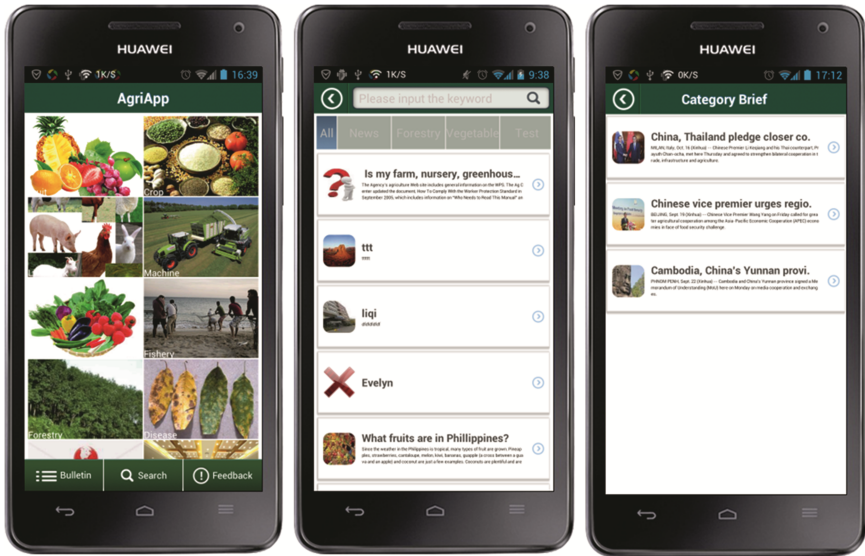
HUAWEI

1K/S 16:39

AgriApp

Crop

Machine

Fishery

Forestry

Disease

Bulletin

Search

Feedback

HUAWEI

1K/S 9:38

Please input the keyword

All

News

Forestry

Vegetable

Test

Is my farm, nursery, greenhous...

The Agency's agricultural Web site includes general information on the WPS. The Ag C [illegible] enter updated the document, How To Comply With the Worker Protection Standard in September 2005, which includes information on "Who Needs to Read This Manual" an

ttt

ttttt

liqi

######

Evelyn

What fruits are in Phillippines?

Since the weather in the Philippines is tropical, many types of fruit are grown. Pineapples, strawberries, cantaloupe, melon, kiwi, bananas, guapple (a cross between a guava and an apple) and coconut are just a few examples. Coconuts are plentiful and are

HUAWEI

0K/S 17:12

Category Brief

China, Thailand pledge closer co.

MILAN, Italy, Oct. 16 (Xinhua) -- Chinese Premier Li Keqiang and his Thai counterpart, Prayuth Chan-ocha, met here Thursday and agreed to strengthen bilateral cooperation in trade, infrastructure and agriculture.

Chinese vice premier urges regio.

BEIJING, Sept. 19 (Xinhua) -- Chinese Vice Premier Wang Yang on Friday called for greater agricultural cooperation among the Asia-Pacific Economic Cooperation (APEC) economies in face of food security challenge

Cambodia, China's Yunnan provi.

PHNOM PENH, Sept. 22 (Xinhua) -- Cambodia and China's Yunnan province signed a Memorandum of Understanding (MoU) here on Monday on media cooperation and exchang es.